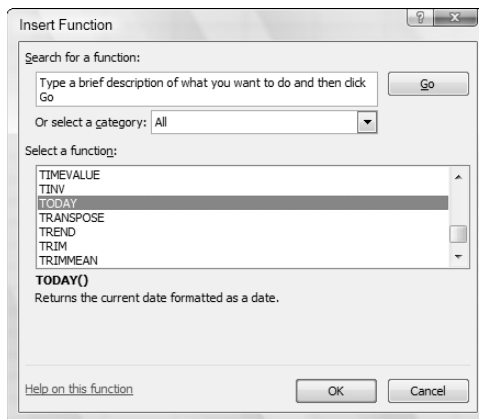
Insert Function

Search for a function:

Type a brief description of what you want to do and then click Go

Go

Or select a category: All

Select a function:

TIMEVALUE
TINV
TODAY
TRANSPOSE
TREND
TRIM
TRIMMEAN

TODAY()
Returns the current date formatted as a date.

Help on this function

OK

Cancel